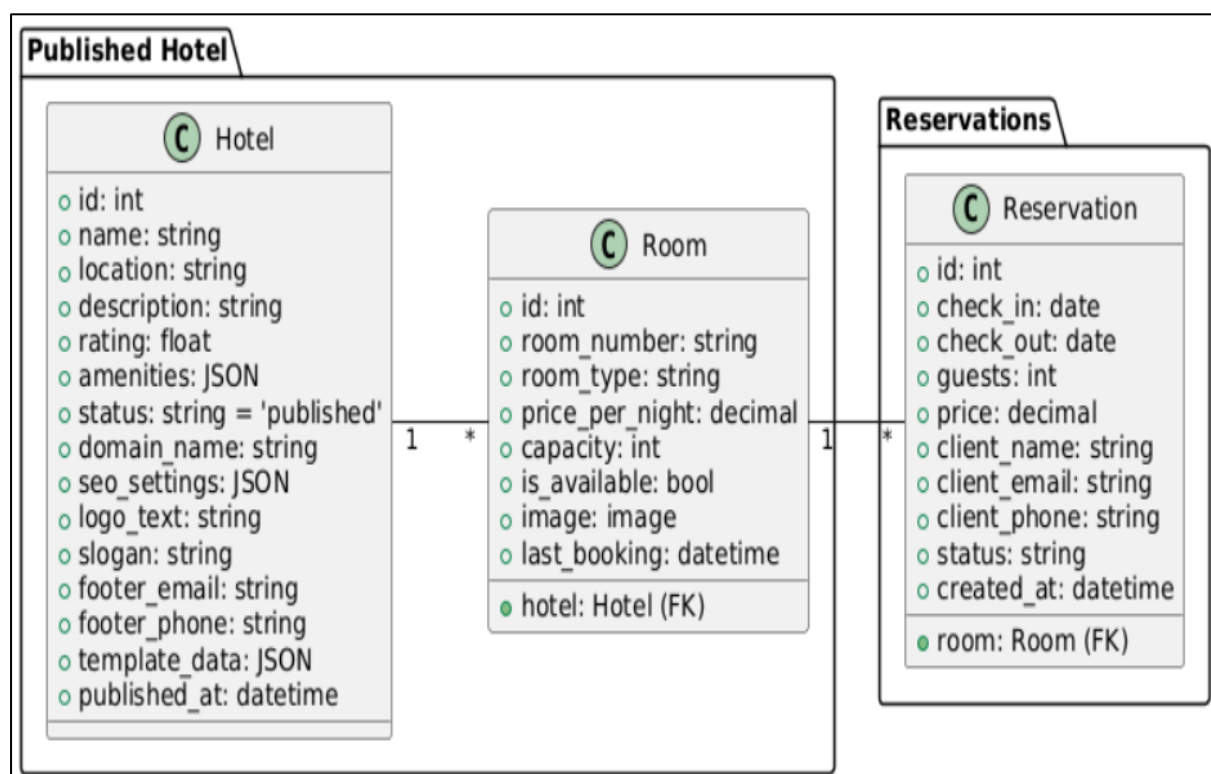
Published Hotel

C Hotel

id: int
name: string
location: string
description: string
rating: float
amenities: JSON
status: string = 'published'
domain_name: string
seo_settings: JSON
logo_text: string
slogan: string
footer_email: string
footer_phone: string
template_data: JSON
published_at: datetime

1 *

C Room

id: int
room_number: string
room_type: string
price_per_night: decimal
capacity: int
is_available: bool
image: image
last_booking: datetime

hotel: Hotel (FK)

1 *

Reservations

C Reservation

id: int
check_in: date
check_out: date
guests: int
price: decimal
client_name: string
client_email: string
client_phone: string
status: string
created_at: datetime

room: Room (FK)